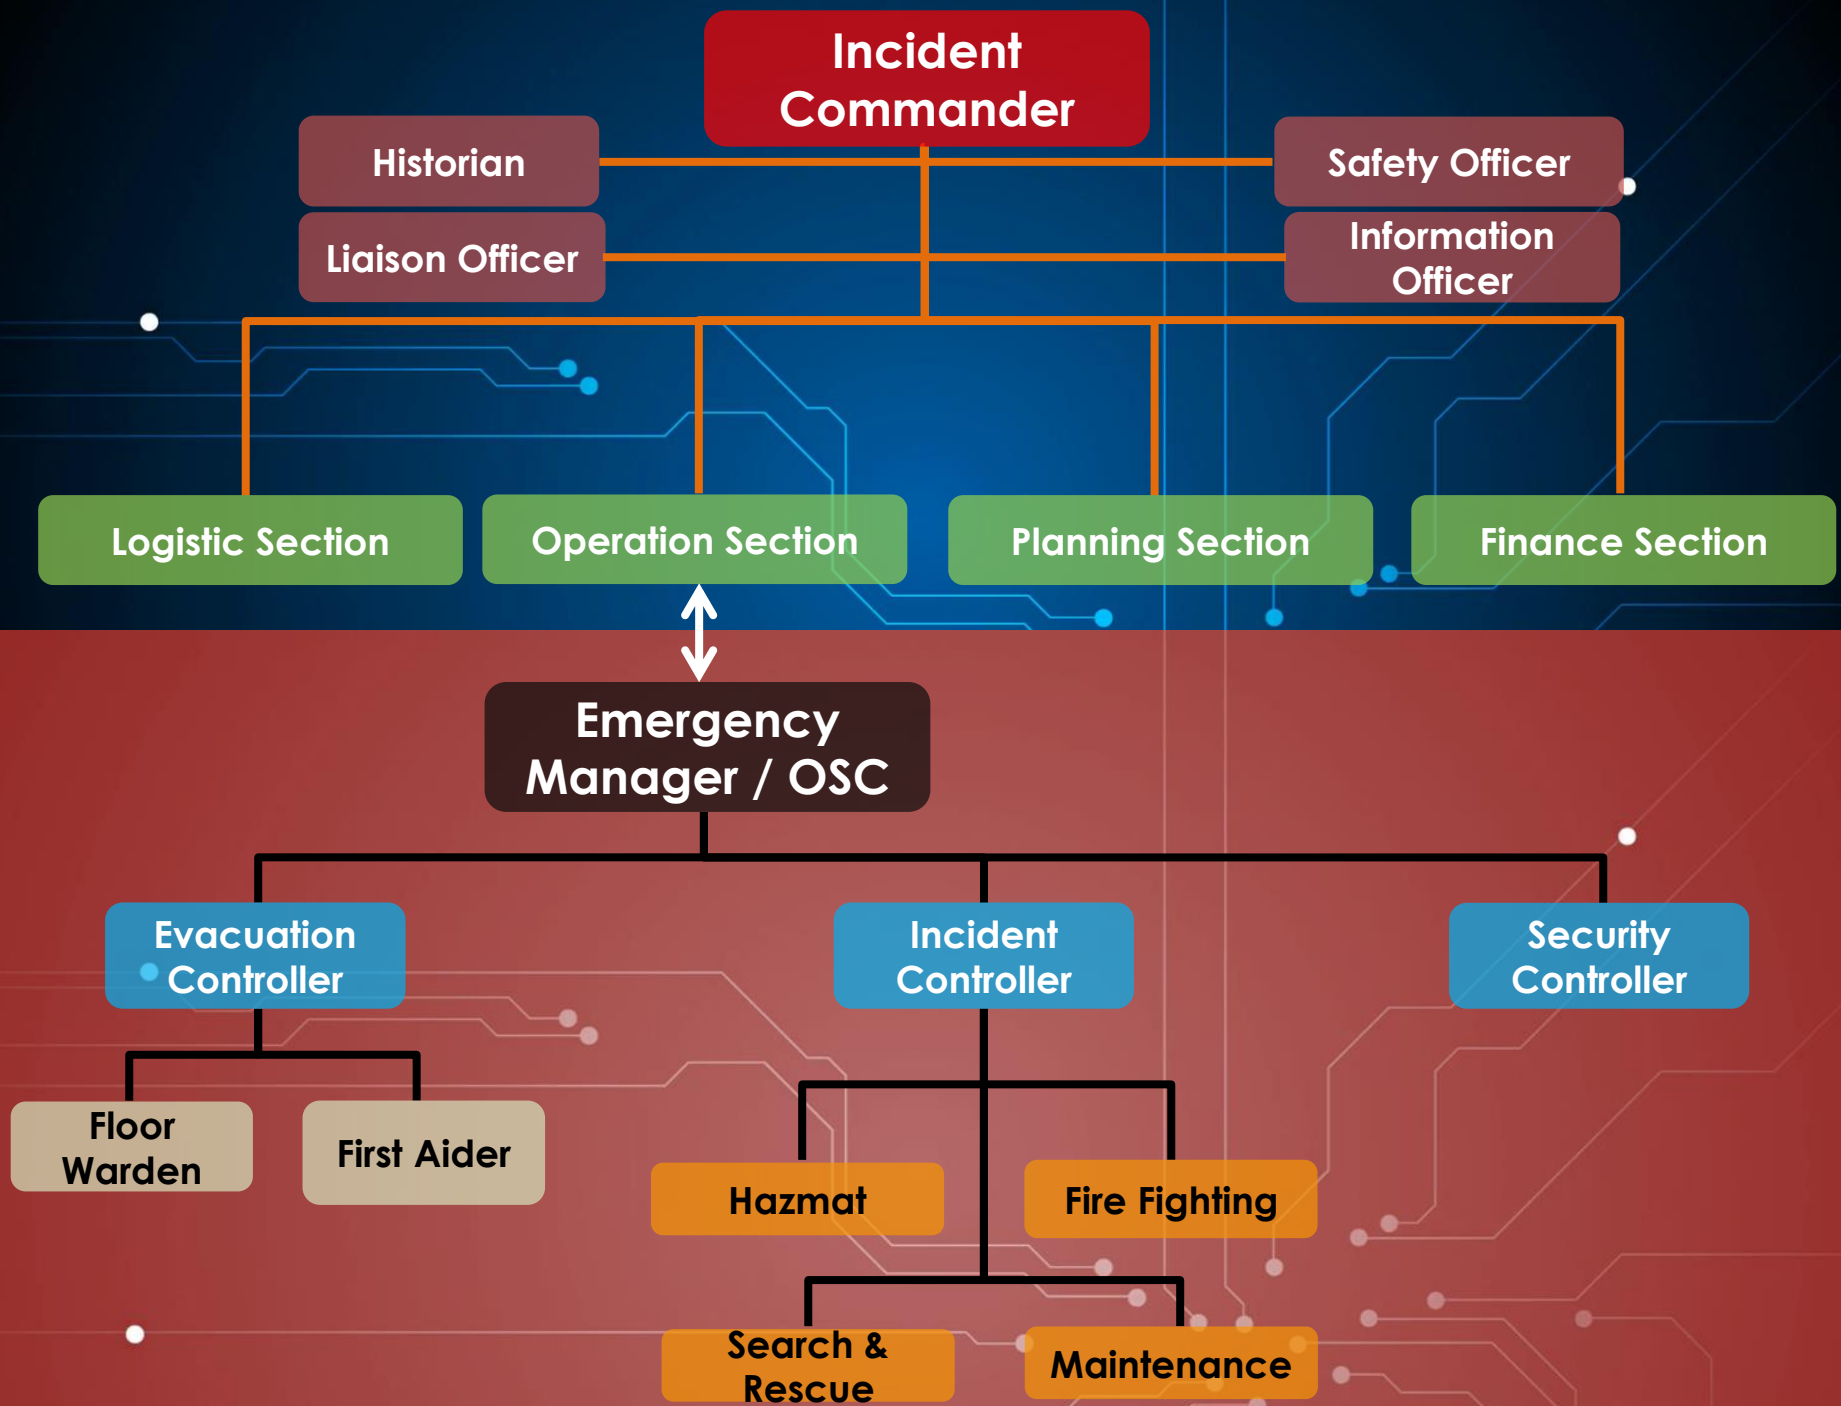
Incident Commander

Historian

Safety Officer

Liaison Officer

Information Officer

Logistic Section

Operation Section

Planning Section

Finance Section

Emergency Manager / OSC

Evacuation Controller

Incident Controller

Security Controller

Floor Warden

First Aider

Hazmat

Fire Fighting

Search & Rescue

Maintenance